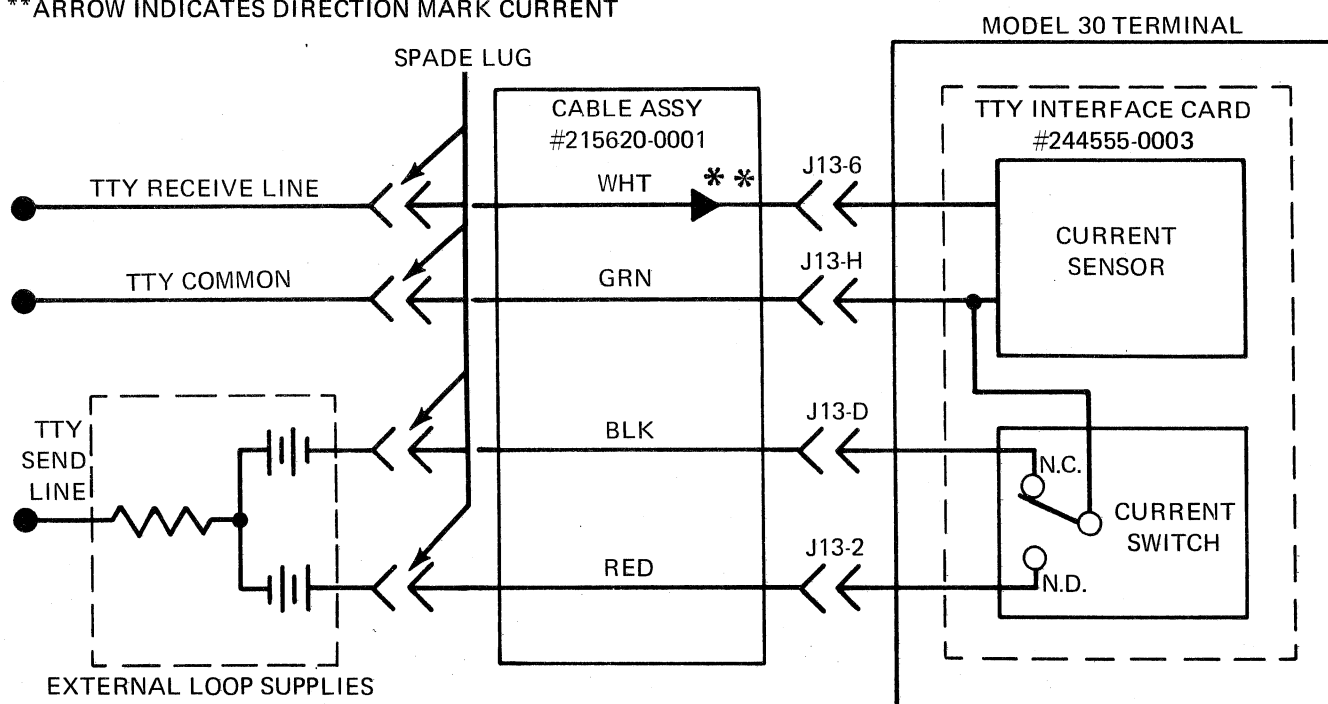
**ARROW INDICATES DIRECTION MARK CURRENT

MODEL 30 TERMINAL

SPADE LUG

CABLE ASSY
#215620-0001

TTY INTERFACE CARD
#244555-0003

TTY RECEIVE LINE

WHT

**

J13-6

CURRENT SENSOR

TTY COMMON

GRN

J13-H

TTY SEND LINE

BLK

J13-D

N.C.

CURRENT SWITCH

RED

J13-2

N.O.

EXTERNAL LOOP SUPPLIES